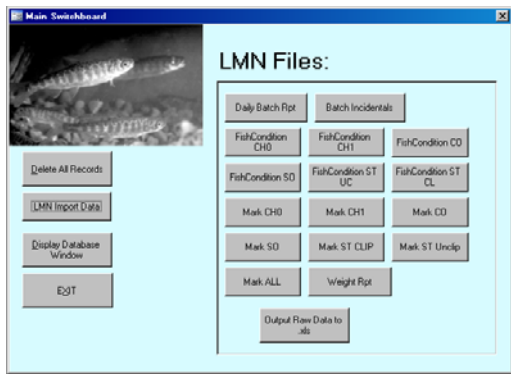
Main Switchboard

LMN Files:

Delete All Records

LMN Import Data

Display Database Window

EXIT

Daily Batch Rpt

Batch Incidentals

FishCondition CH0

FishCondition CH1

FishCondition CO

FishCondition SO

FishCondition ST UC

FishCondition ST CL

Mark CH0

Mark CH1

Mark CO

Mark SO

Mark ST CLIP

Mark ST Unclip

Mark ALL

Weight Rpt

Output Raw Data to .xls